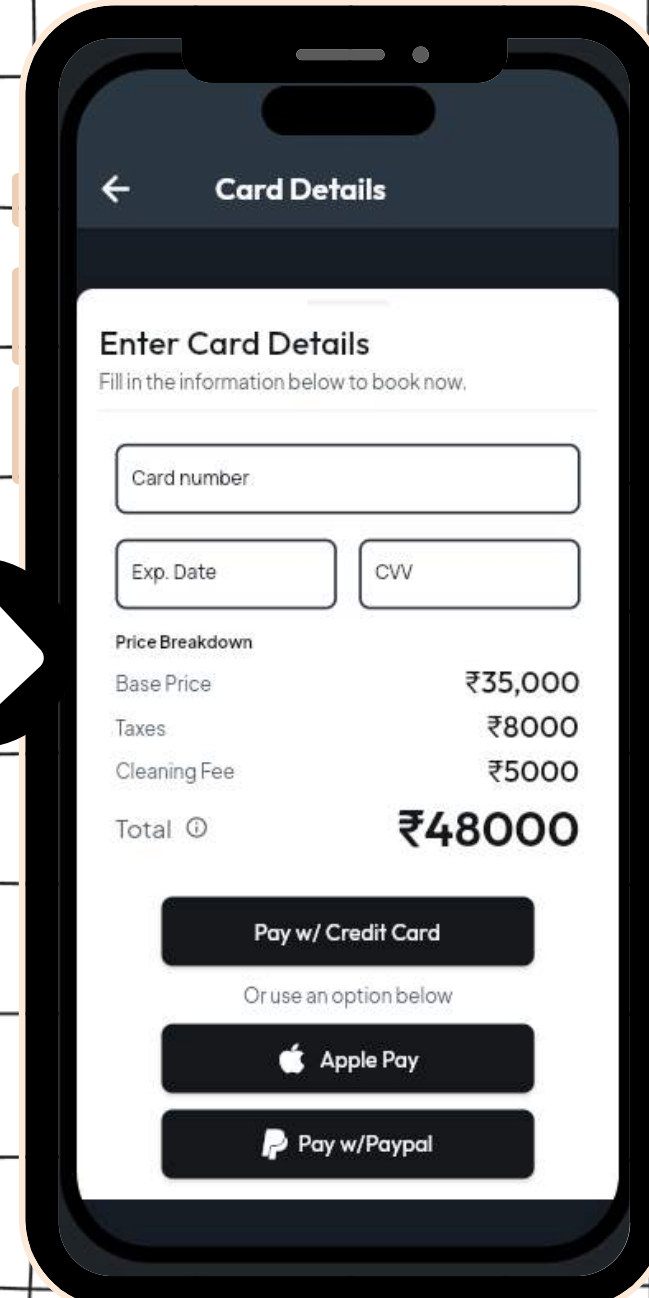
Card Details

Enter Card Details
Fill in the information below to book now.

Card number

Exp. Date

CVV

Price Breakdown

| Base Price | ₹35,000 |
|---|---|
| Taxes | ₹8000 |
| Cleaning Fee | ₹5000 |
| Total ⓘ | ₹48000 |

Pay w/ Credit Card

Or use an option below

Apple Pay

Pay w/Paypal